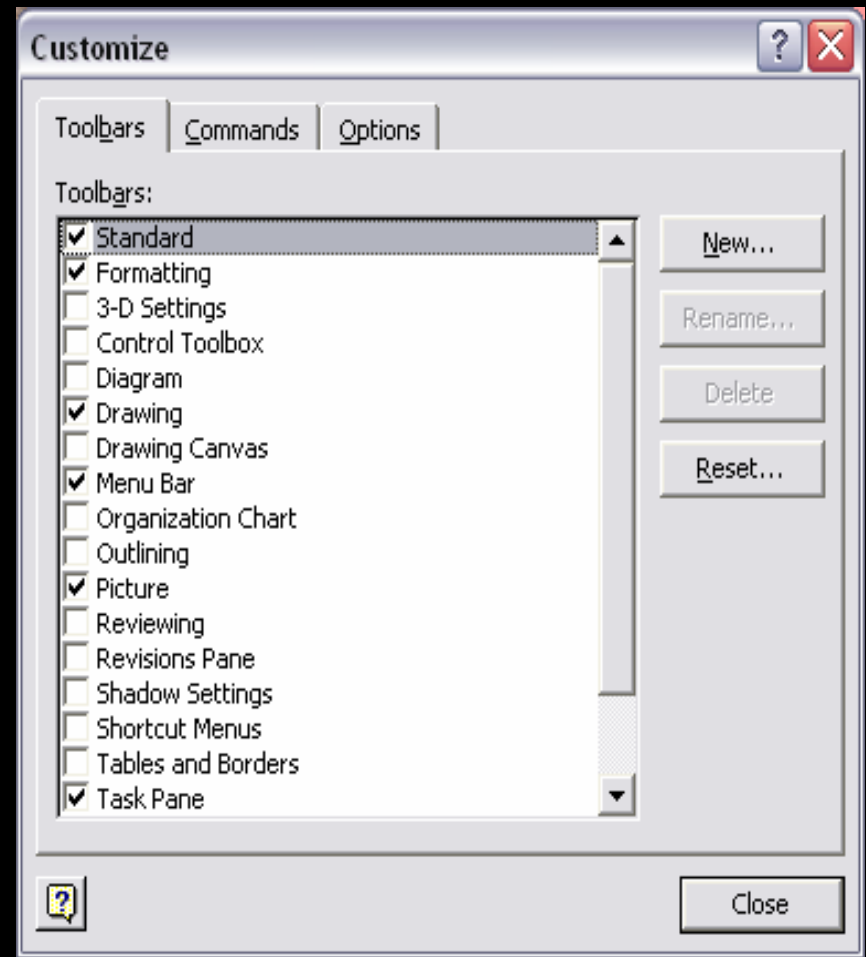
Customize

Toolbars Commands Options

Toolbars:

Standard
Formatting
3-D Settings
Control Toolbox
Diagram
Drawing
Drawing Canvas
Menu Bar
Organization Chart
Outlining
Picture
Reviewing
Revisions Pane
Shadow Settings
Shortcut Menus
Tables and Borders
Task Pane

New...
Rename...
Delete
Reset...

Close